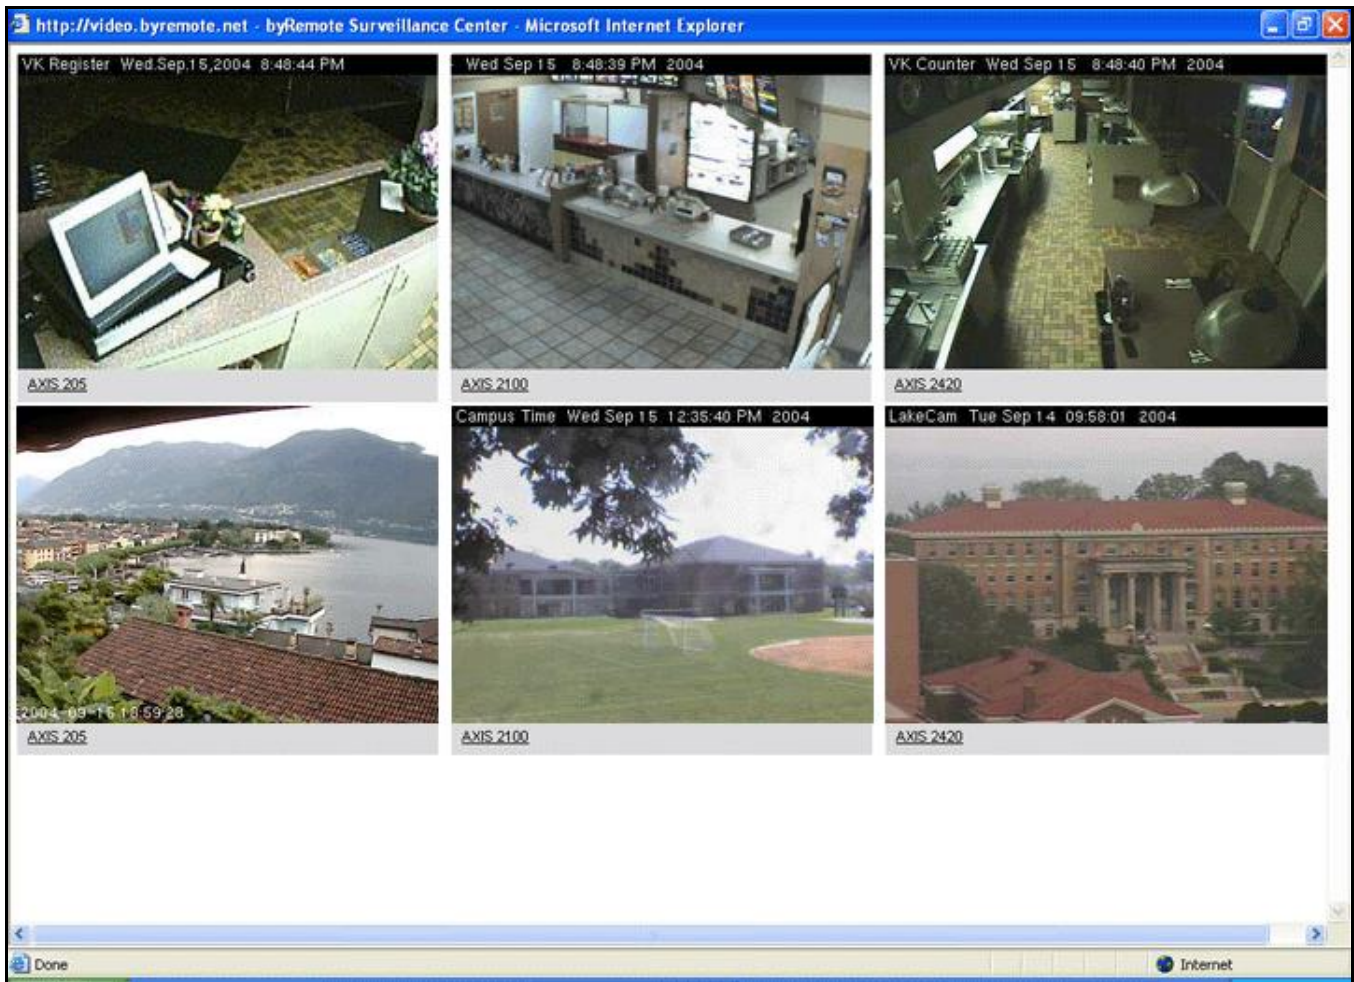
http://video.byremote.net - byRemote Surveillance Center - Microsoft Internet Explorer

VK Register Wed.Sep.15,2004 8:48:44 PM

AXIS 205

Wed Sep 15 8:48:39 PM 2004

AXIS 2100

VK Counter Wed Sep 15 8:48:40 PM 2004

AXIS 2420

2004-09-16 10:59:28

AXIS 205

Campus Time Wed Sep 15 12:35:40 PM 2004

AXIS 2100

LakeCam Tue Sep 14 09:58:01 2004

AXIS 2420

Done

Internet